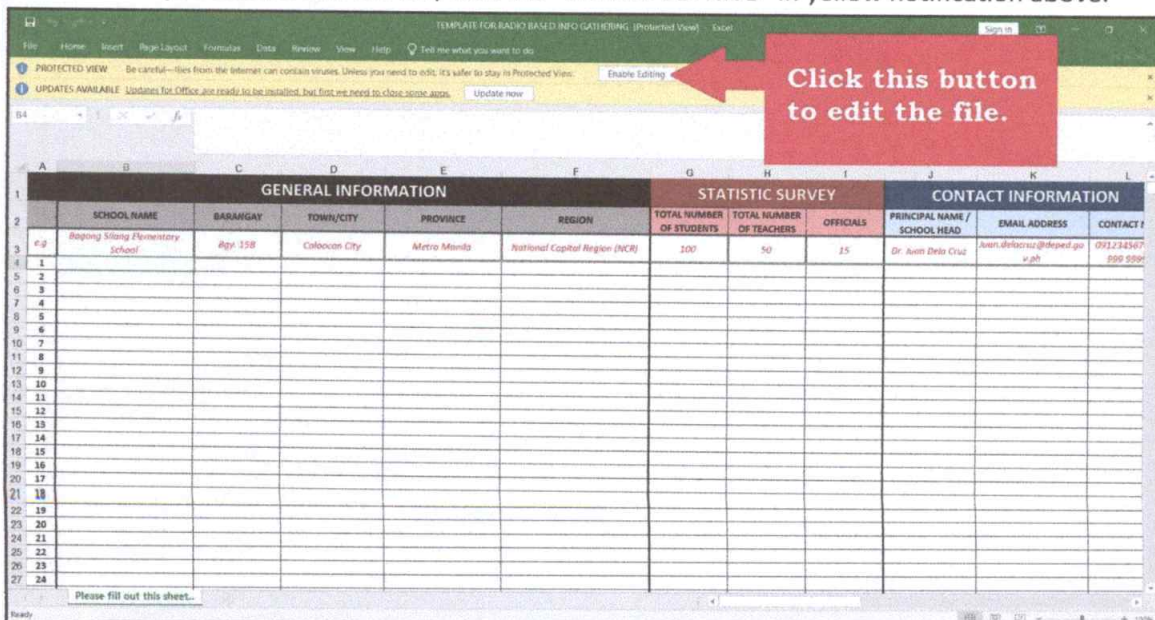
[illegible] in yellow notification above.

TEMPLATE FOR RADIO BASED INFO GATHERING (Protected View) - Excel

Sign in

File Home Insert Page Layout Formulas Data Review View Help Tell me what you want to do

PROTECTED VIEW Be careful—files from the Internet can contain viruses. Unless you need to edit, it's safer to stay in Protected View. Enable Editing

UPDATES AVAILABLE Updates for Office are ready to be installed, but first we need to close some apps. Update now

Click this button to edit the file.

B4

| | A | B | C | D | E | F | G | H | I | J | K | L |
|---|---|---|---|---|---|---|---|---|---|---|---|---|
| 1 | | GENERAL INFORMATION | | | | | STATISTIC SURVEY | | | CONTACT INFORMATION | | |
| 2 | | SCHOOL NAME | BARANGAY | TOWN/CITY | PROVINCE | REGION | TOTAL NUMBER OF STUDENTS | TOTAL NUMBER OF TEACHERS | OFFICIALS | PRINCIPAL NAME / SCHOOL HEAD | EMAIL ADDRESS | CONTACT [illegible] |
| 3 | e.g. | Bagong Silang Elementary School | Bgy. 158 | Caloocan City | Metro Manila | National Capital Region (NCR) | 100 | 50 | 15 | Dr. Juan Dela Cruz | Juan.delacruz@deped.gov.ph | 0912345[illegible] 999 999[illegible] |
| 4 | 1 | | | | | | | | | | | |
| 5 | 2 | | | | | | | | | | | |
| 6 | 3 | | | | | | | | | | | |
| 7 | 4 | | | | | | | | | | | |
| 8 | 5 | | | | | | | | | | | |
| 9 | 6 | | | | | | | | | | | |
| 10 | 7 | | | | | | | | | | | |
| 11 | 8 | | | | | | | | | | | |
| 12 | 9 | | | | | | | | | | | |
| 13 | 10 | | | | | | | | | | | |
| 14 | 11 | | | | | | | | | | | |
| 15 | 12 | | | | | | | | | | | |
| 16 | 13 | | | | | | | | | | | |
| 17 | 14 | | | | | | | | | | | |
| 18 | 15 | | | | | | | | | | | |
| 19 | 16 | | | | | | | | | | | |
| 20 | 17 | | | | | | | | | | | |
| 21 | 18 | | | | | | | | | | | |
| 22 | 19 | | | | | | | | | | | |
| 23 | 20 | | | | | | | | | | | |
| 24 | 21 | | | | | | | | | | | |
| 25 | 22 | | | | | | | | | | | |
| 26 | 23 | | | | | | | | | | | |
| 27 | 24 | | | | | | | | | | | |

Please fill out this sheet...

Ready